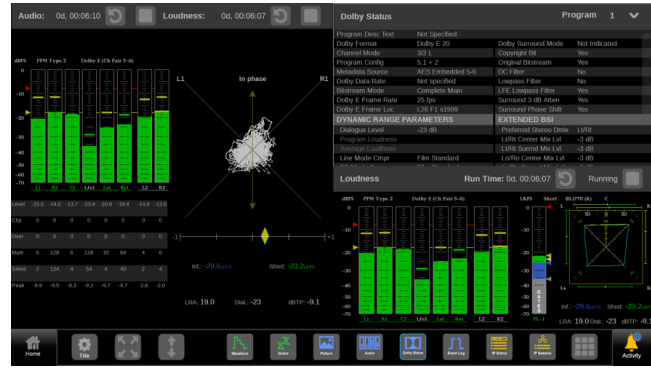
Audio: 0d, 00:06:10 Loudness: 0d, 00:06:07

dBFS PPM Type 2 Dolby E (Ch Pair 5-6)

-10
-20
-30
-40
-50
-60
-70

L1 R1 C1 LFe1 Ls1 Rs1 L2 R2

| Level | -15.0 | -14.0 | -13.7 | -33.4 | -20.8 | -19.4 | -14.8 | -13.8 |
|---|---|---|---|---|---|---|---|---|
| Clip | 0 | 0 | 0 | 0 | 0 | 0 | 0 | 0 |
| Over | 0 | 0 | 0 | 0 | 0 | 0 | 0 | 0 |
| Mute | 6 | 128 | 6 | 128 | 32 | 64 | 4 | 6 |
| Silent | 2 | 124 | 4 | 54 | 4 | 40 | 2 | 4 |
| Peak | -8.9 | -9.5 | -8.3 | -9.2 | -9.7 | -9.7 | -2.6 | -2.0 |

L1 In phase R1

-1 +1

Inf.: -29.6 LKFS Short: -23.2 LKFS

LRA: 19.0 Dial.: -23 dBTP: -9.1

Dolby Status Program 1

| Program Desc Text | Not Specified | Dolby Surround Mode | Not Indicated |
|---|---|---|---|
| Dolby Format | Dolby E 20 | Copyright Bit | Yes |
| Channel Mode | 3/2 L | Original Bitstream | Yes |
| Program Config | 5.1 + 2 | DC Filter | No |
| Metadata Source | AES Embedded 5-6 | Lowpass Filter | Yes |
| Dolby Data Rate | Not specified | LFE Lowpass Filter | Yes |
| Bitstream Mode | Complete Main | Surround 3 dB Atten | Yes |
| Dolby E Frame Rate | 25 fps | Surround Phase Shift | Yes |
| Dolby E Frame Loc | L26 F1 s1989 | | |

| DYNAMIC RANGE PARAMETERS | | EXTENDED BSI | |
|---|---|---|---|
| Dialogue Level | -23 dB | Preferred Stereo Dmix | Lt/Rt |
| Program Loudness | | Lt/Rt Center Mix Lvl | -3 dB |
| Average Loudness | | Lt/Rt Surrnd Mix Lvl | -3 dB |
| Line Mode Cmpr | Film Standard | Lo/Ro Center Mix Lvl | -3 dB |

Loudness Run Time: 0d, 00:06:07 Running

dBFS PPM Type 2 Dolby E (Ch Pair 5-6) LKFS Short BS.1770 (K) C

L1 R1 C1 LFe1 Ls1 Rs1 L2 R2 P5-1

L R Ls Rs

Inf.: -29.6 LKFS Short: -23.2 LKFS
LRA: 19.0 Dial.: -23 dBTP: -9.1

Home Title Waveform Vector Picture Audio Dolby Status Event Log IP Status IP Session Activity